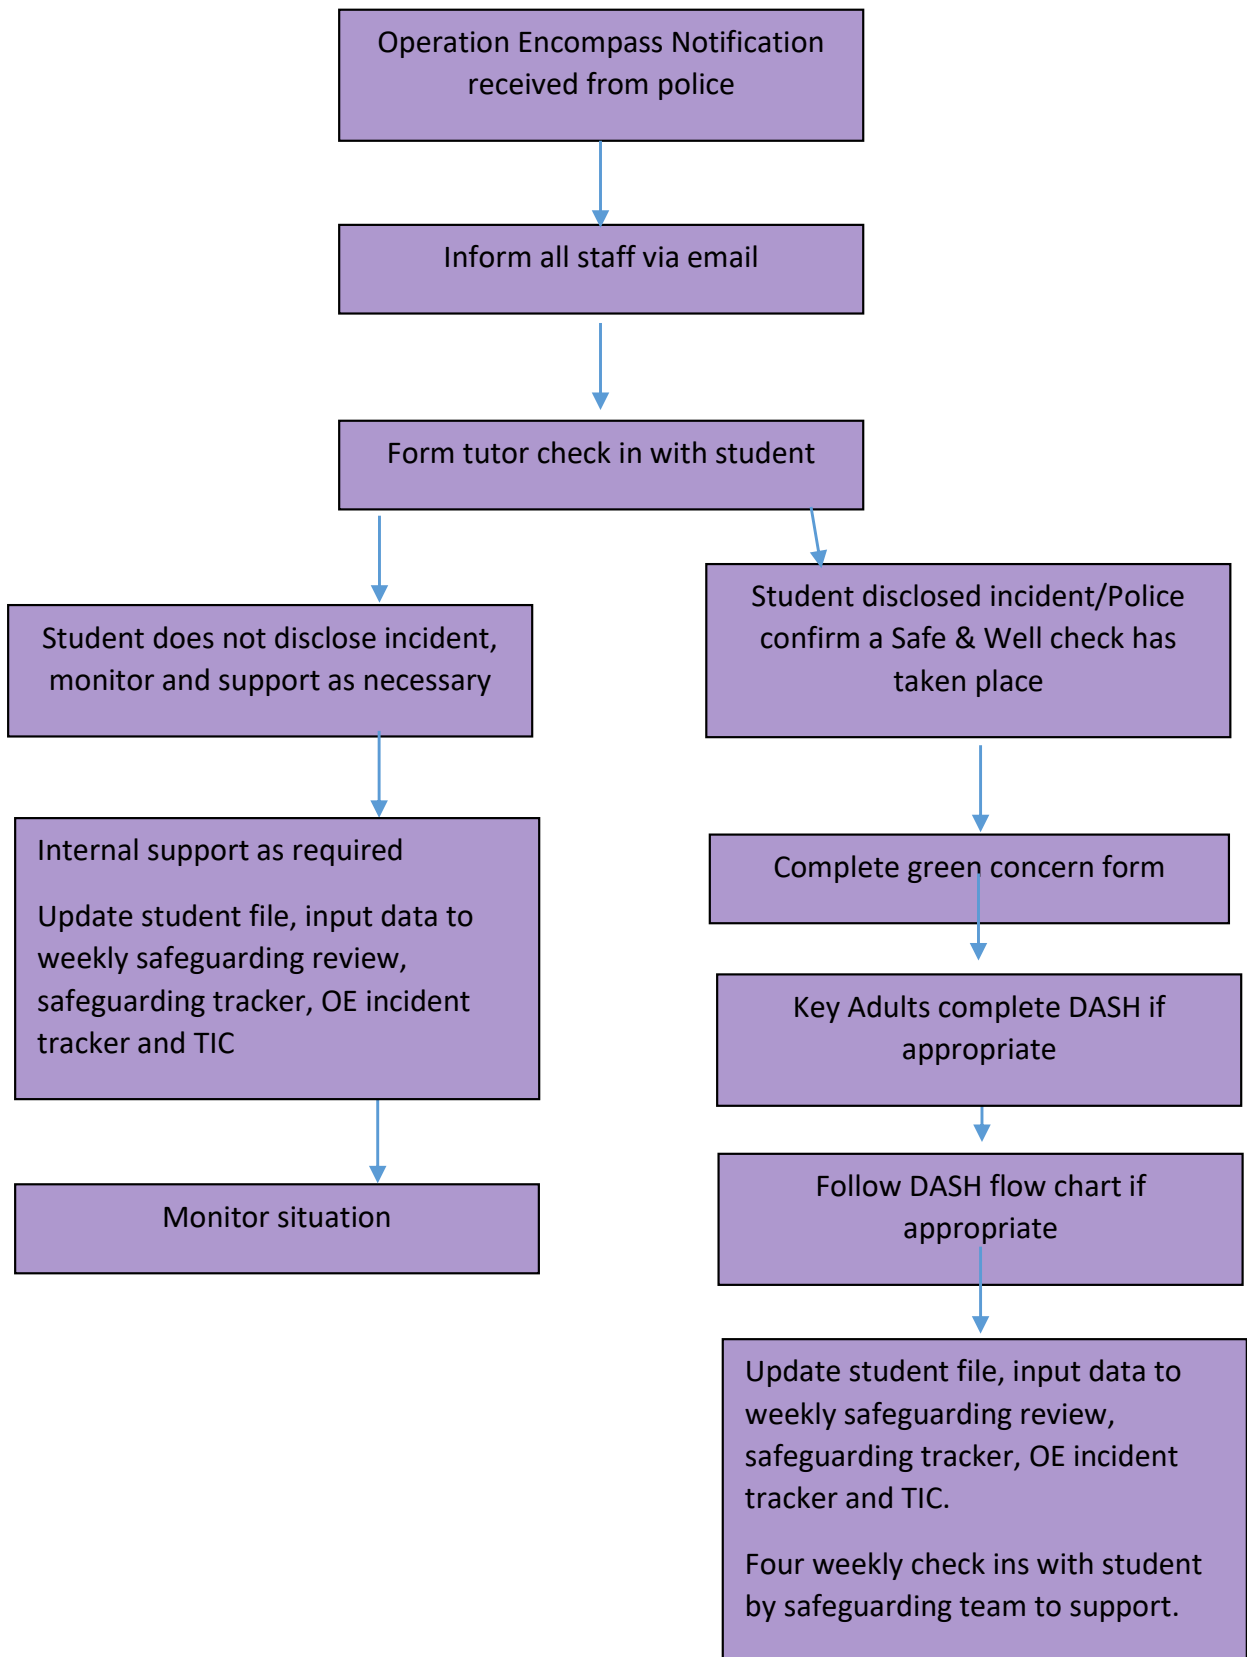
Operation Encompass Notification received from police

Inform all staff via email

Form tutor check in with student

Student does not disclose incident, monitor and support as necessary

Internal support as required

Update student file, input data to weekly safeguarding review, safeguarding tracker, OE incident tracker and TIC

Monitor situation

Student disclosed incident/Police confirm a Safe & Well check has taken place

Complete green concern form

Key Adults complete DASH if appropriate

Follow DASH flow chart if appropriate

Update student file, input data to weekly safeguarding review, safeguarding tracker, OE incident tracker and TIC.

Four weekly check ins with student by safeguarding team to support.